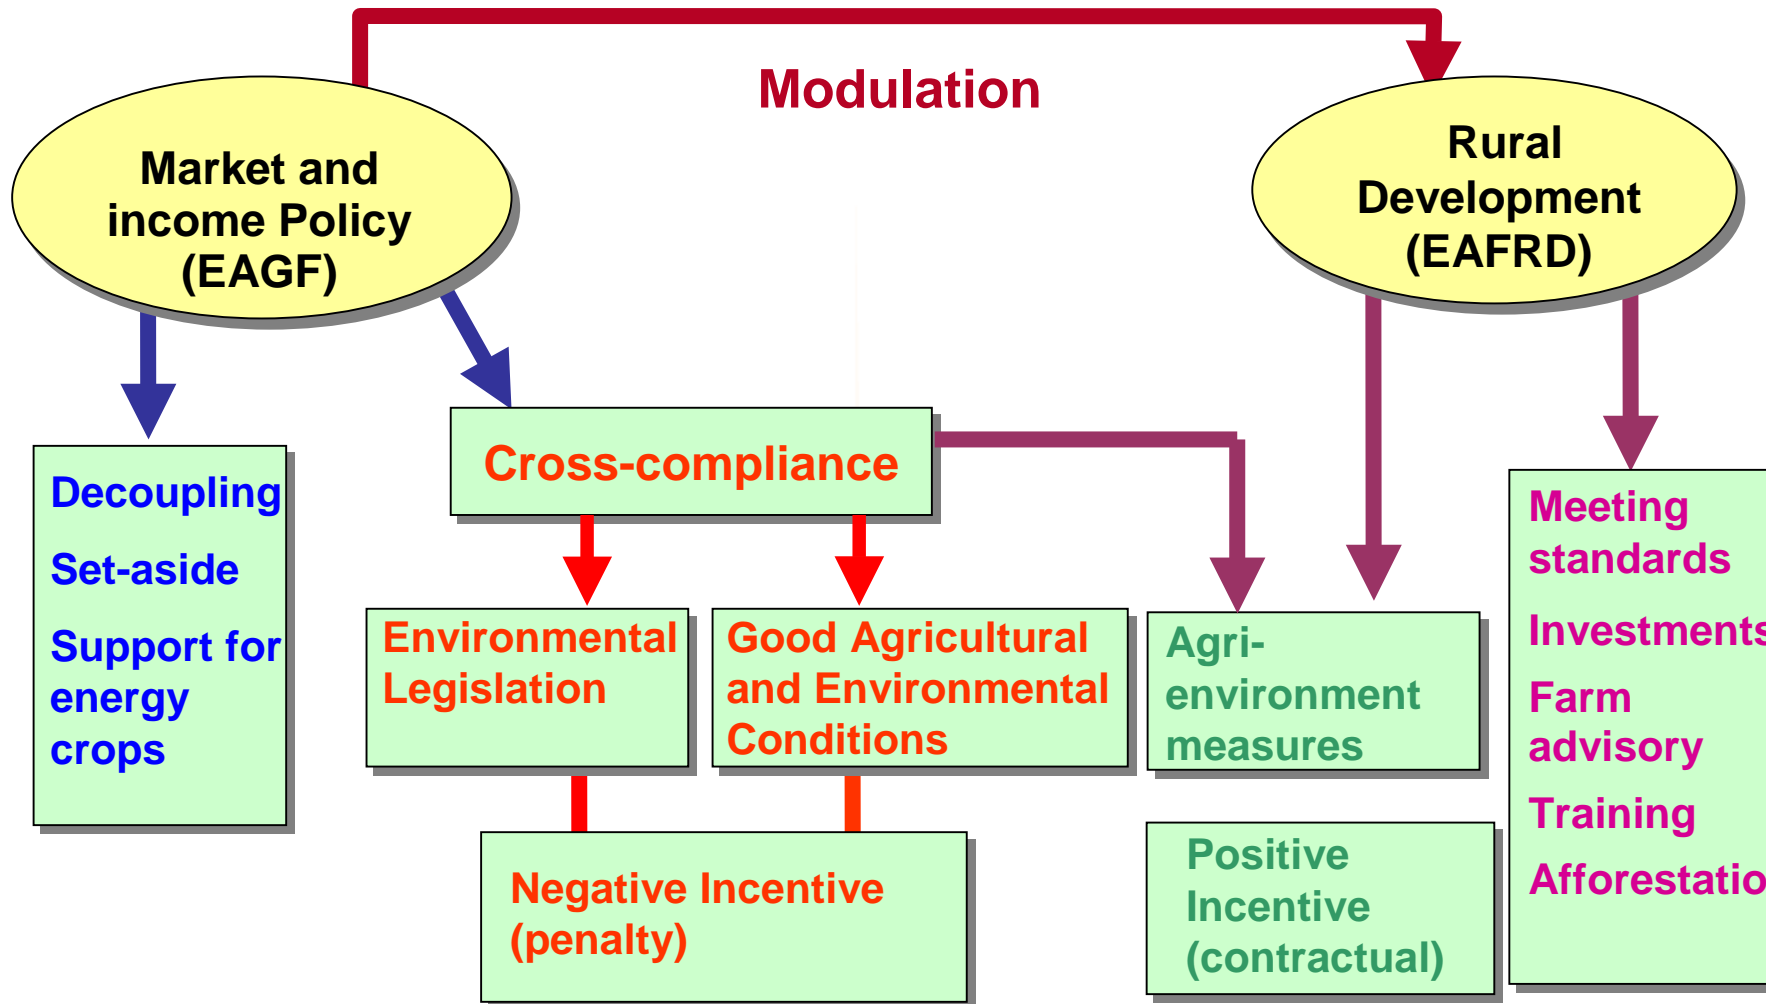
Modulation

Market and income Policy (EAGF)

Rural Development (EAFRD)

Decoupling

Set-aside

Support for energy crops

Cross-compliance

Environmental Legislation

Good Agricultural and Environmental Conditions

Negative Incentive (penalty)

Agri-environment measures

Positive Incentive (contractual)

Meeting standards

Investments

Farm advisory

Training

Afforestatio